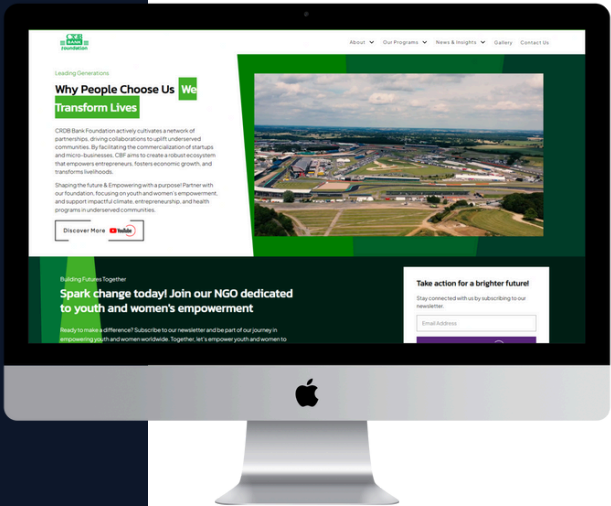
CRDB BANK foundation

About Our Programs News & Insights Gallery Contact Us

Leading Generations

Why People Choose Us We Transform Lives

CRDB Bank Foundation actively cultivates a network of partnerships, driving collaborations to uplift underserved communities. By facilitating the commercialization of startups and micro-businesses, CBF aims to create a robust ecosystem that empowers entrepreneurs, fosters economic growth, and transforms livelihoods.

Shaping the future & Empowering with a purpose! Partner with our foundation, focusing on youth and women's empowerment, and support impactful climate, entrepreneurship, and health programs in underserved communities.

Discover More YouTube

Building Futures Together

Spark change today! Join our NGO dedicated to youth and women's empowerment

Ready to make a difference? Subscribe to our newsletter and be part of our journey in empowering youth and women worldwide. Together, let's empower youth and women to

Take action for a brighter future!

Stay connected with us by subscribing to our newsletter.

Email Address